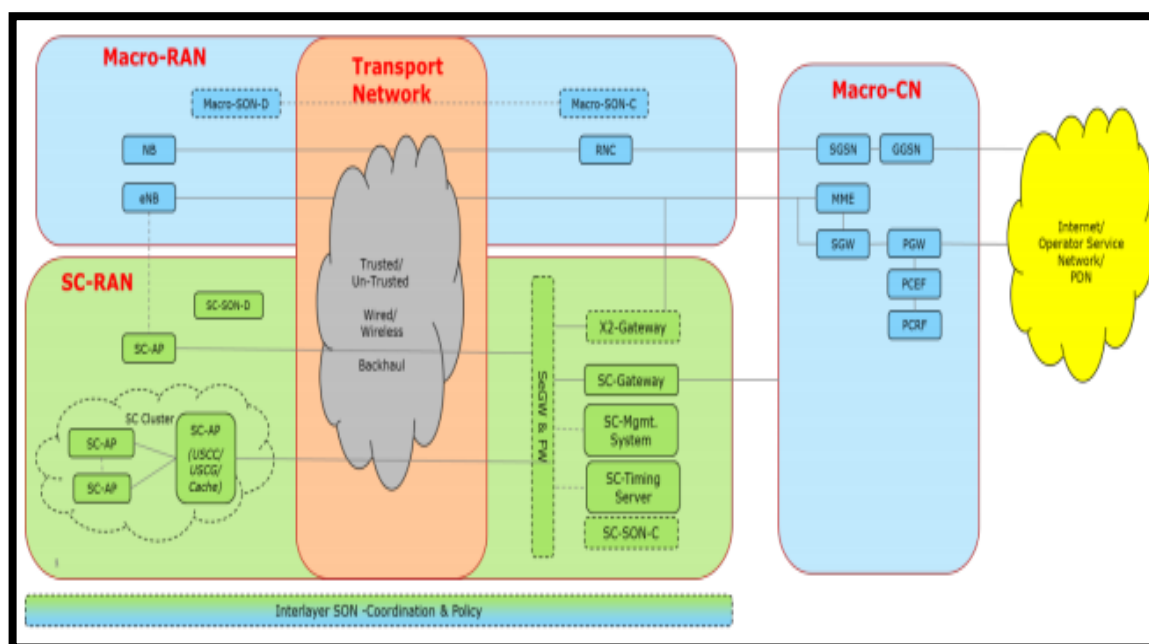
Macro-RAN

Transport Network

Macro-SON-D

Macro-SON-C

NB

RNC

eNB

Macro-CN

SGSN

GGSN

MME

SGW

PGW

PCEF

PCRF

Internet/ Operator Service Network/ PDN

Trusted/ Un-Trusted

Wired/ Wireless

Backhaul

SC-RAN

SC-SON-D

SC-AP

X2-Gateway

SC-Gateway

SeGW & FW

SC Cluster

SC-AP

SC-AP

SC-AP (USCC/ USCG/ Cache)

SC-Mgmt. System

SC-Timing Server

SC-SON-C

Interlayer SON -Coordination & Policy